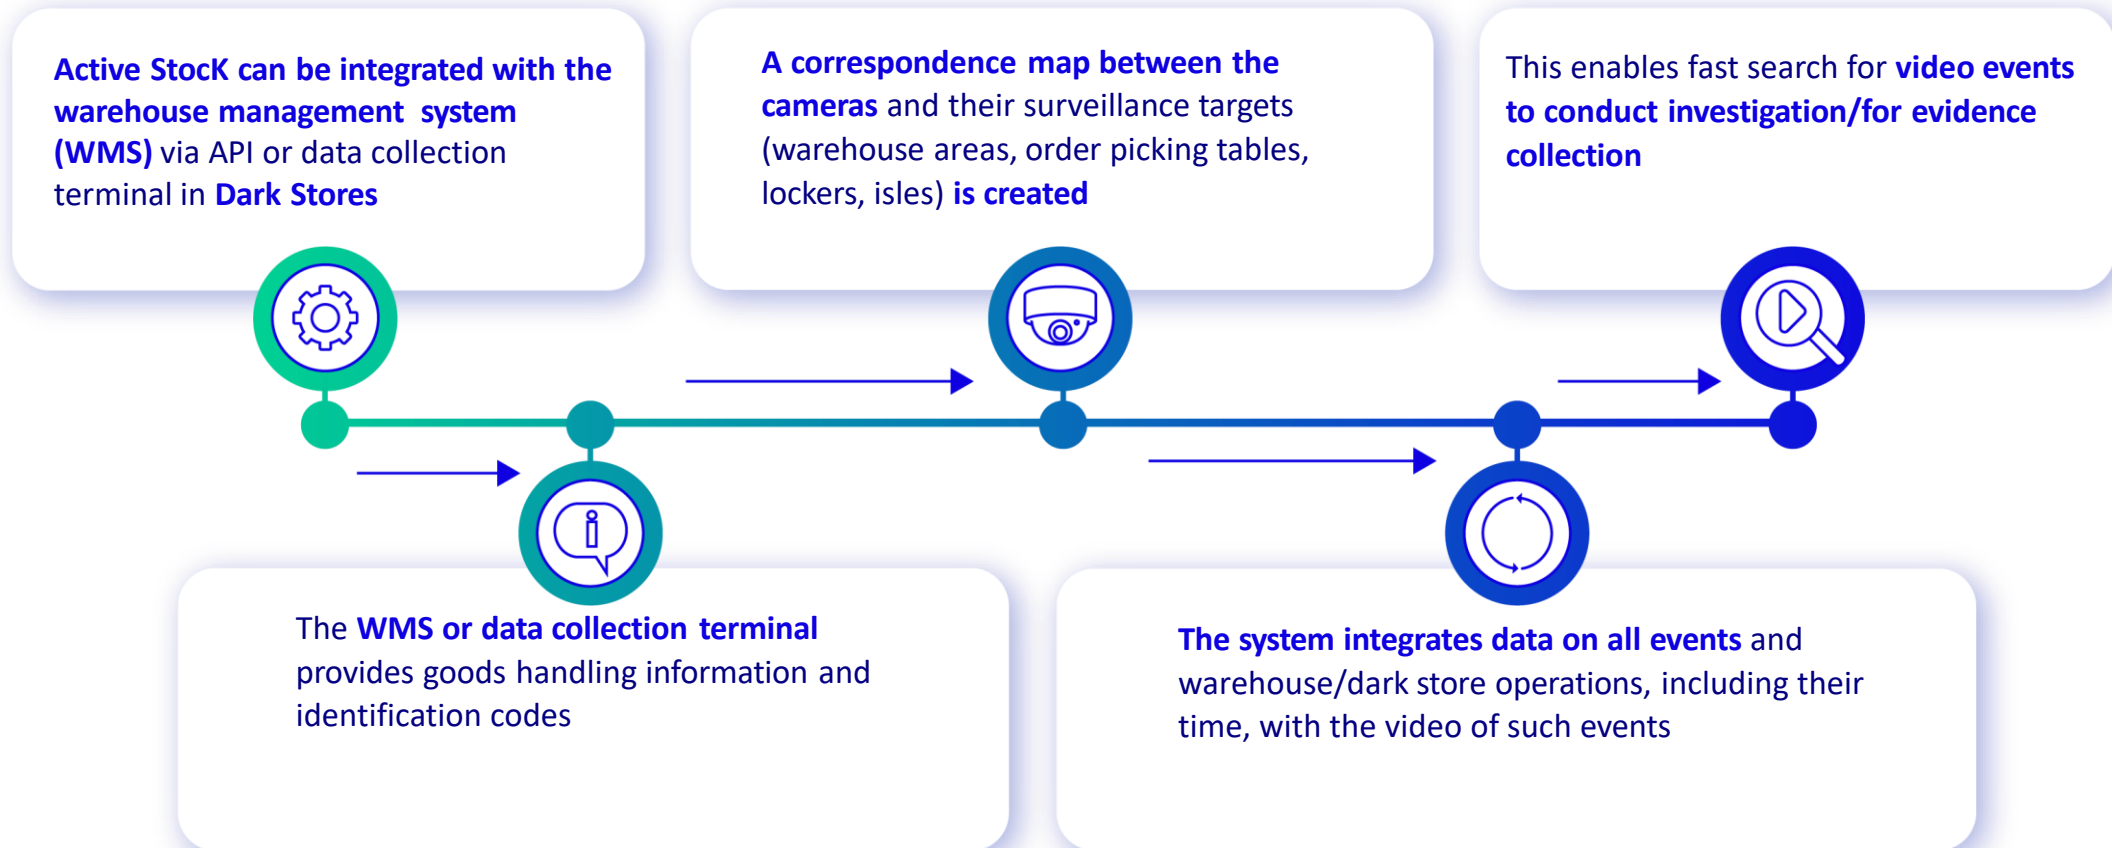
Active StocK can be integrated with the warehouse management system (WMS) via API or data collection terminal in Dark Stores

The WMS or data collection terminal provides goods handling information and identification codes

A correspondence map between the cameras and their surveillance targets (warehouse areas, order picking tables, lockers, isles) is created

The system integrates data on all events and warehouse/dark store operations, including their time, with the video of such events

This enables fast search for video events to conduct investigation/for evidence collection